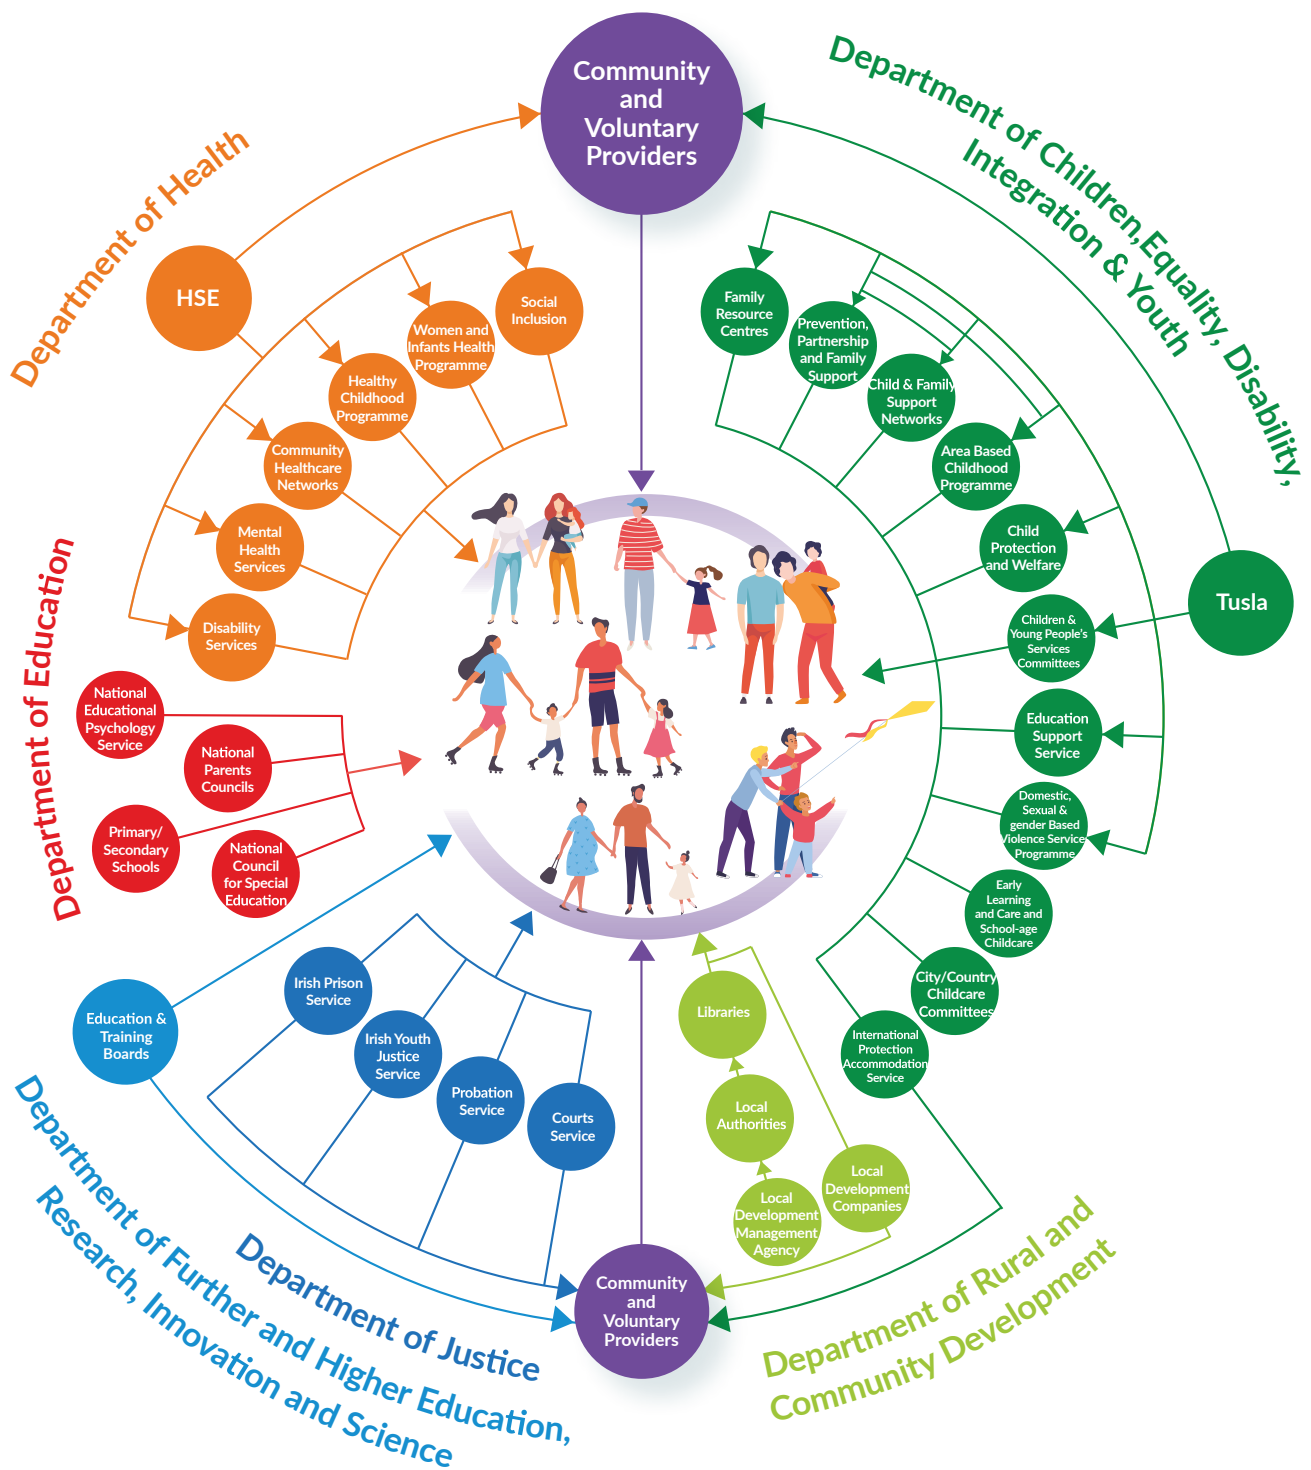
Community and Voluntary Providers

Department of Health

HSE

Social Inclusion

Women and Infants Health Programme

Healthy Childhood Programme

Community Healthcare Networks

Mental Health Services

Disability Services

Department of Children,Equality, Disability, Integration & Youth

Family Resource Centres

Prevention, Partnership and Family Support

Child & Family Support Networks

Area Based Childhood Programme

Child Protection and Welfare

Tusla

Children & Young People's Services Committees

Education Support Service

Domestic, Sexual & gender Based Violence Service Programme

Early Learning and Care and School-age Childcare

City/Country Childcare Committees

International Protection Accommodation Service

Department of Education

National Educational Psychology Service

National Parents Councils

Primary/ Secondary Schools

National Council for Special Education

Education & Training Boards

Irish Prison Service

Irish Youth Justice Service

Probation Service

Courts Service

Libraries

Local Authorities

Local Development Management Agency

Local Development Companies

Community and Voluntary Providers

Department of Justice

Department of Further and Higher Education, Research, Innovation and Science

Department of Rural and Community Development